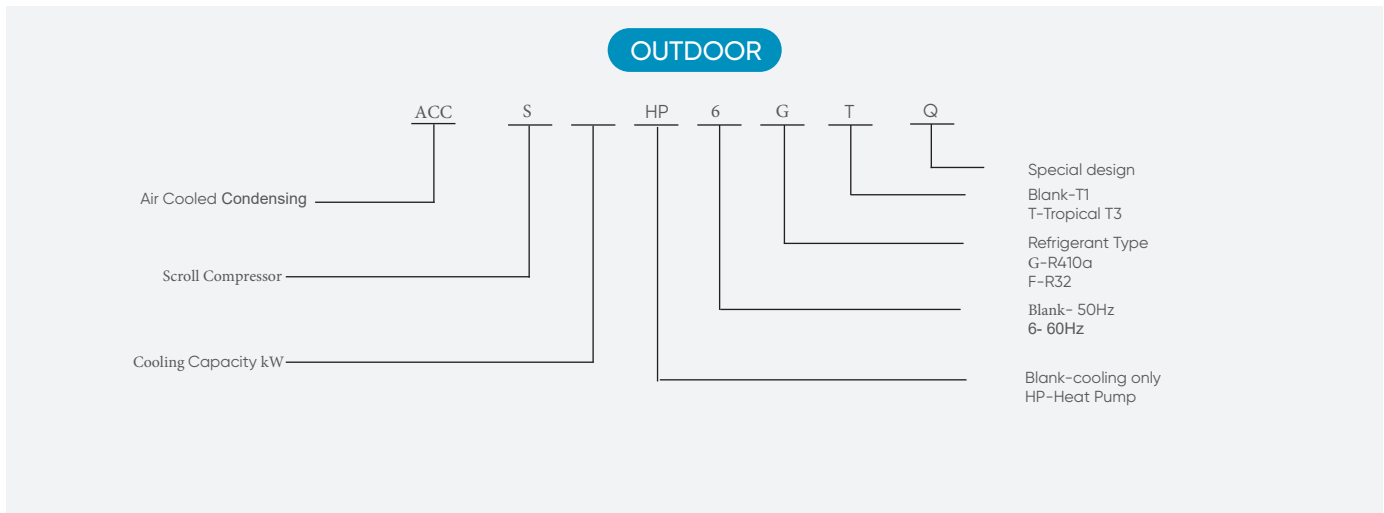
OUTDOOR

ACC S HP 6 G T Q

Air Cooled Condensing

Scroll Compressor

Cooling Capacity kW

Special design

Blank-T1
T-Tropical T3

Refrigerant Type
G-R410a
F-R32

Blank- 50Hz
6- 60Hz

Blank-cooling only
HP-Heat Pump